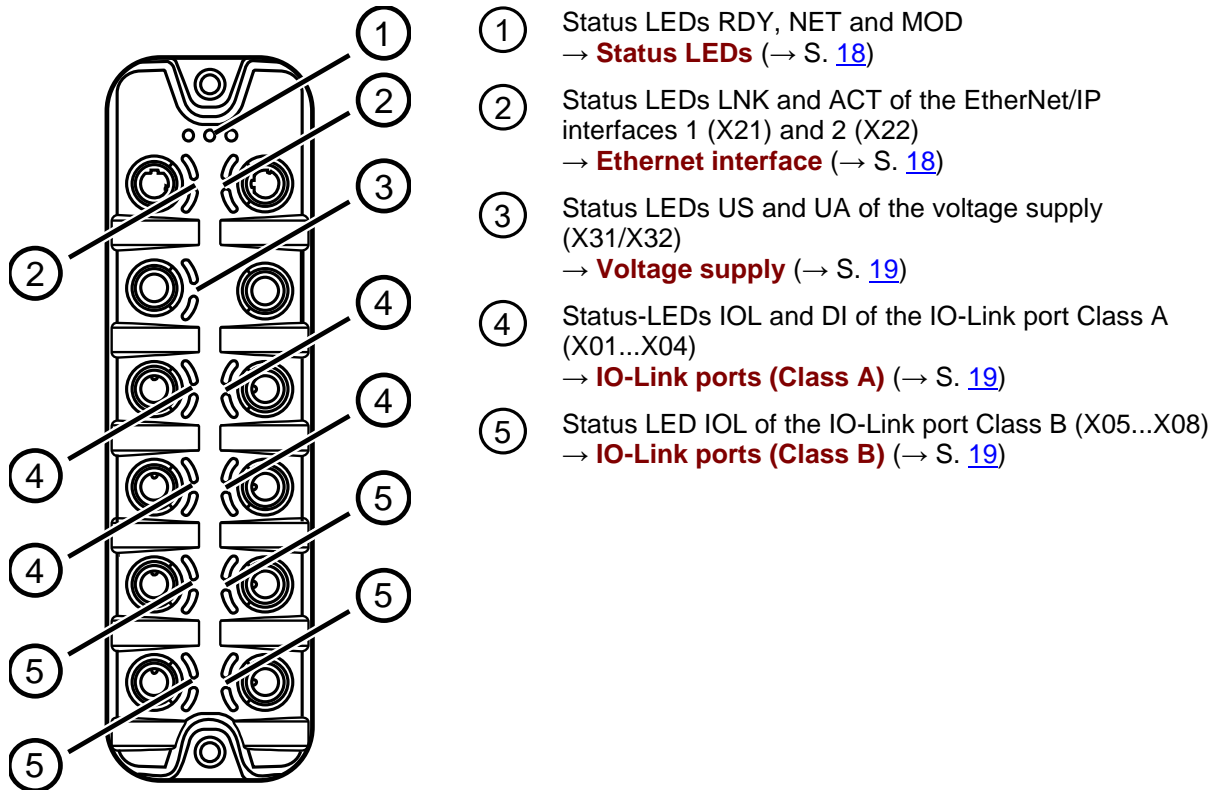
1
2
3
2
4
4
4
5
4
5
5
5

1 Status LEDs RDY, NET and MOD
→ **Status LEDs** (→ S. 18)

2 Status LEDs LNK and ACT of the EtherNet/IP interfaces 1 (X21) and 2 (X22)
→ **Ethernet interface** (→ S. 18)

3 Status LEDs US and UA of the voltage supply (X31/X32)
→ **Voltage supply** (→ S. 19)

4 Status-LEDs IOL and DI of the IO-Link port Class A (X01...X04)
→ **IO-Link ports (Class A)** (→ S. 19)

5 Status LED IOL of the IO-Link port Class B (X05...X08)
→ **IO-Link ports (Class B)** (→ S. 19)